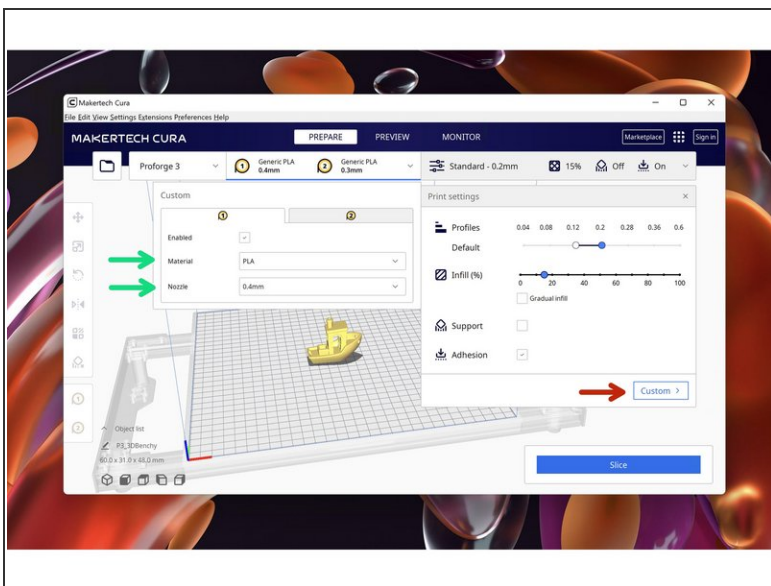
Makertech Cura
File Edit View Settings Extensions Preferences Help
MAKERTECH CURA
PREPARE
PREVIEW
MONITOR
Marketplace
Sign in
Proforge 3
1 Generic PLA 0.4mm
2 Generic PLA 0.3mm
Standard - 0.2mm
15%
Off
On

Custom
1
2
Enabled
Material
PLA
Nozzle
0.4mm

Print settings
Profiles
0.04 0.08 0.12 0.2 0.28 0.36 0.6
Default
Infill (%)
0 20 40 60 80 100
Gradual infill
Support
Adhesion
Custom >

Object list
P3_3DBenchy
60.0 x 31.0 x 48.0 mm

Slice